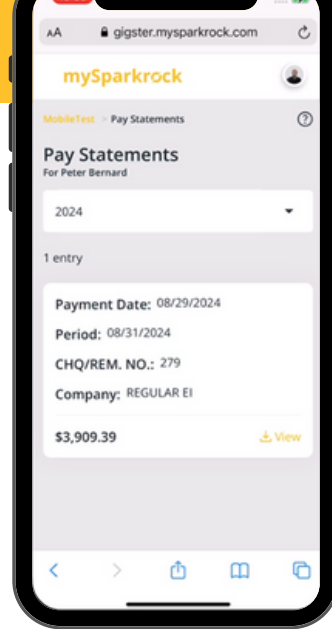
AA gigster.mysparkrock.com

mySparkrock

MobileTest > Pay Statements

Pay Statements
For Peter Bernard

2024

1 entry

Payment Date: 08/29/2024
Period: 08/31/2024
CHQ/REM. NO.: 279
Company: REGULAR EI

$3,909.39 View